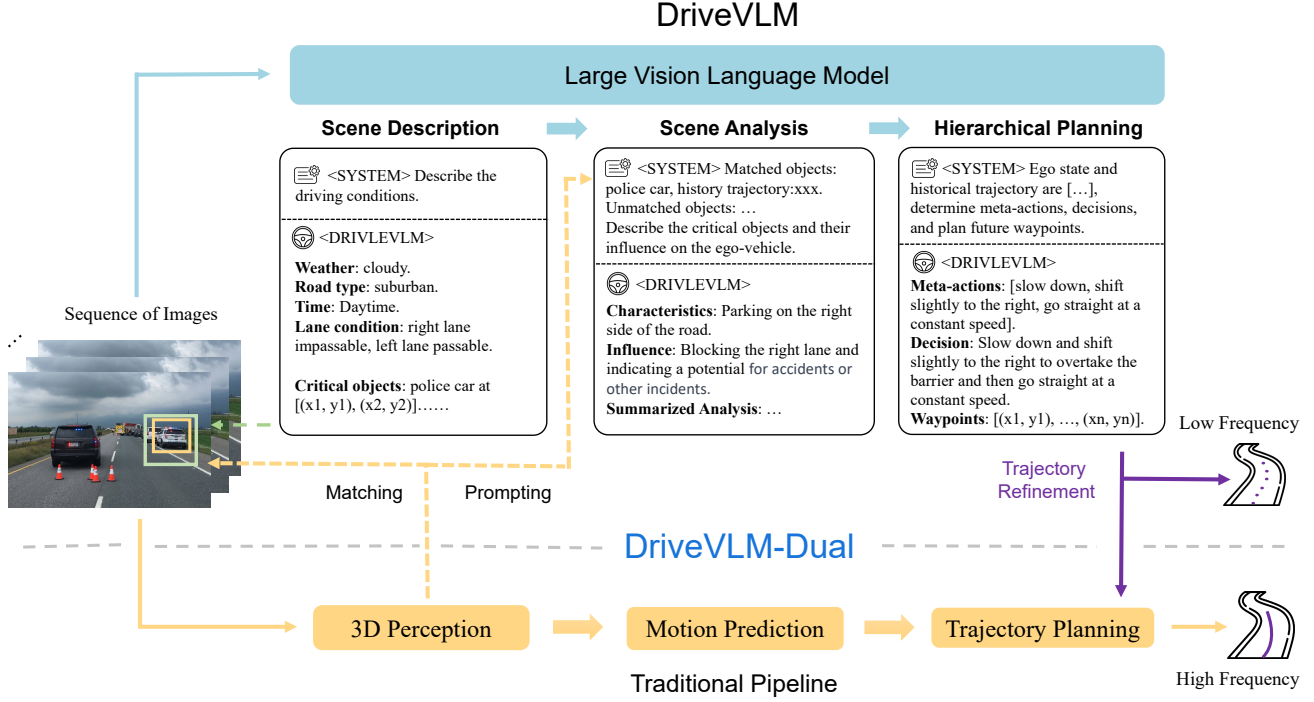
DriveVLM

Large Vision Language Model

Scene Description

<SYSTEM> Describe the driving conditions.

<DRIVLEVLM>

**Weather**: cloudy.
**Road type**: suburban.
**Time**: Daytime.
**Lane condition**: right lane impassable, left lane passable.

**Critical objects**: police car at [(x1, y1), (x2, y2)]……

Scene Analysis

<SYSTEM> Matched objects: police car, history trajectory:xxx. Unmatched objects: … Describe the critical objects and their influence on the ego-vehicle.

<DRIVLEVLM>

**Characteristics**: Parking on the right side of the road.
**Influence**: Blocking the right lane and indicating a potential for accidents or other incidents.
**Summarized Analysis**: …

Hierarchical Planning

<SYSTEM> Ego state and historical trajectory are […], determine meta-actions, decisions, and plan future waypoints.

<DRIVLEVLM>

**Meta-actions**: [slow down, shift slightly to the right, go straight at a constant speed].
**Decision**: Slow down and shift slightly to the right to overtake the barrier and then go straight at a constant speed.
**Waypoints**: [(x1, y1), …, (xn, yn)].

Sequence of Images

Matching

Prompting

Trajectory Refinement

Low Frequency

DriveVLM-Dual

3D Perception

Motion Prediction

Trajectory Planning

High Frequency

Traditional Pipeline